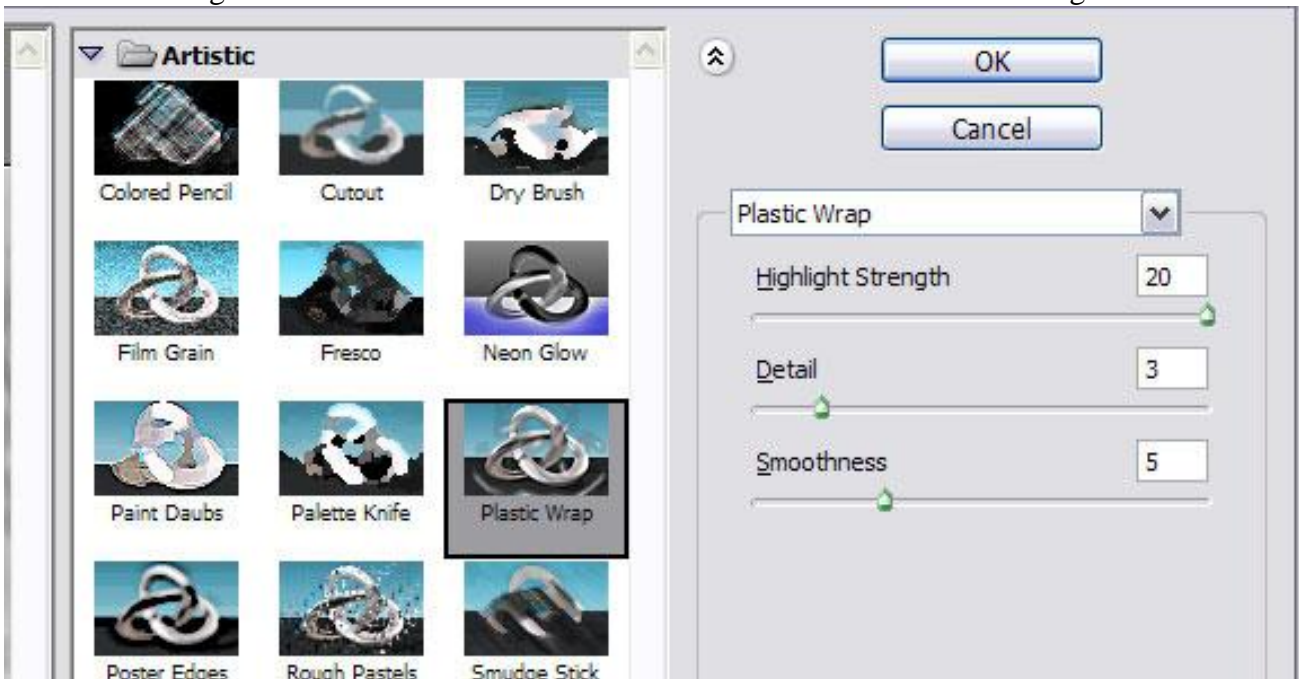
Artistic

Colored Pencil

Cutout

Dry Brush

Film Grain

Fresco

Neon Glow

Paint Daubs

Palette Knife

Plastic Wrap

Poster Edges

Rough Pastels

Smudge Stick

OK

Cancel

Plastic Wrap

Highlight Strength 20

Detail 3

Smoothness 5